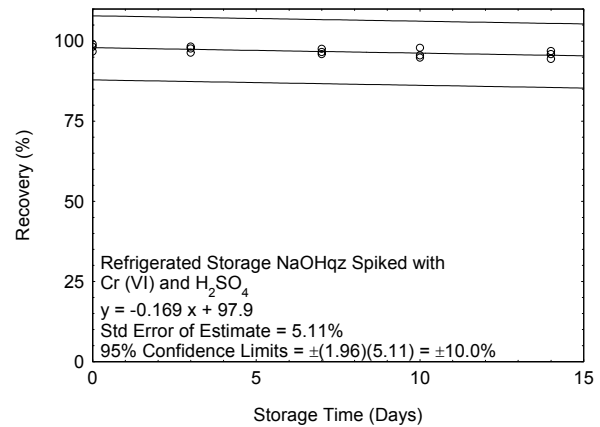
100

75

50

25

0

Recovery (%)

Refrigerated Storage NaOHqz Spiked with Cr (VI) and $H_2SO_4$

y = -0.169 x + 97.9

Std Error of Estimate = 5.11%

95% Confidence Limits = $\pm$(1.96)(5.11) = $\pm$10.0%

0 5 10 15

Storage Time (Days)